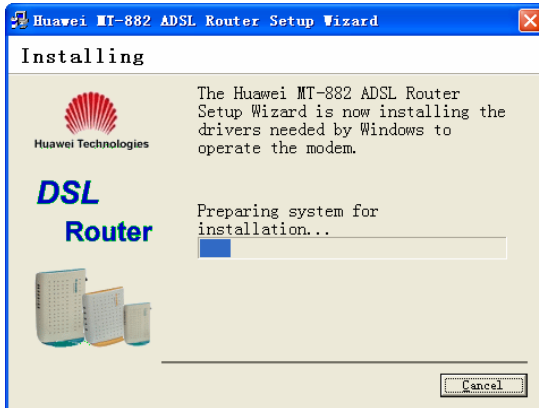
Huawei MT-882 ADSL Router Setup Wizard

Installing

Huawei Technologies

DSL
Router

The Huawei MT-882 ADSL Router Setup Wizard is now installing the drivers needed by Windows to operate the modem.

Preparing system for installation...

Cancel